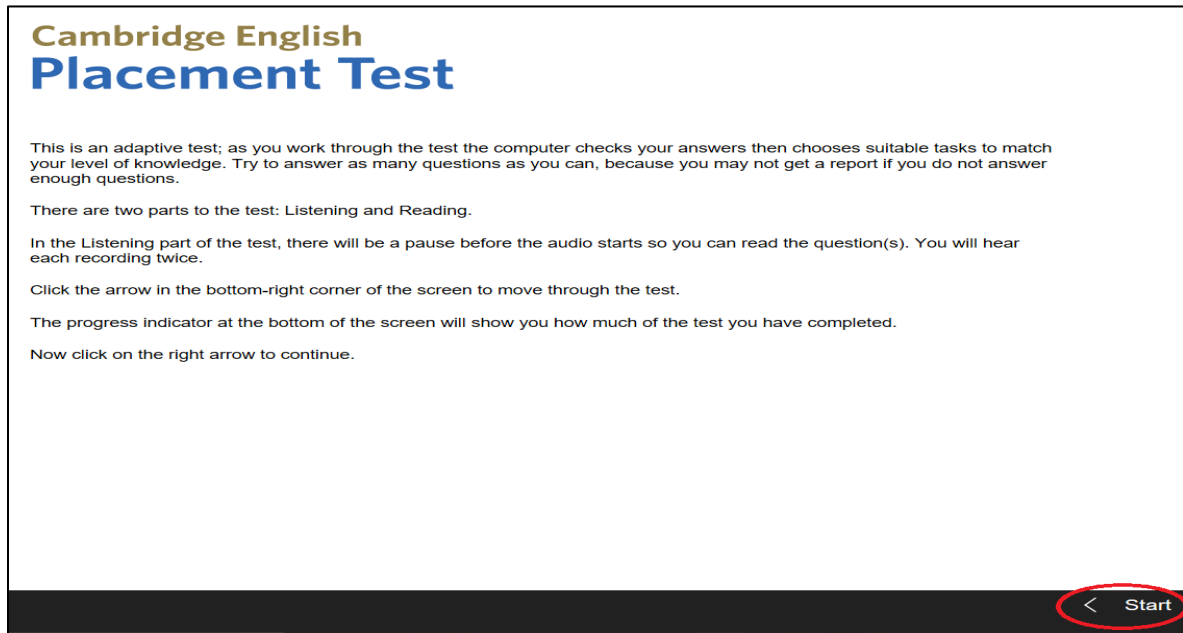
Cambridge English
Placement Test

This is an adaptive test; as you work through the test the computer checks your answers then chooses suitable tasks to match your level of knowledge. Try to answer as many questions as you can, because you may not get a report if you do not answer enough questions.

There are two parts to the test: Listening and Reading.

In the Listening part of the test, there will be a pause before the audio starts so you can read the question(s). You will hear each recording twice.

Click the arrow in the bottom-right corner of the screen to move through the test.

The progress indicator at the bottom of the screen will show you how much of the test you have completed.

Now click on the right arrow to continue.

< Start